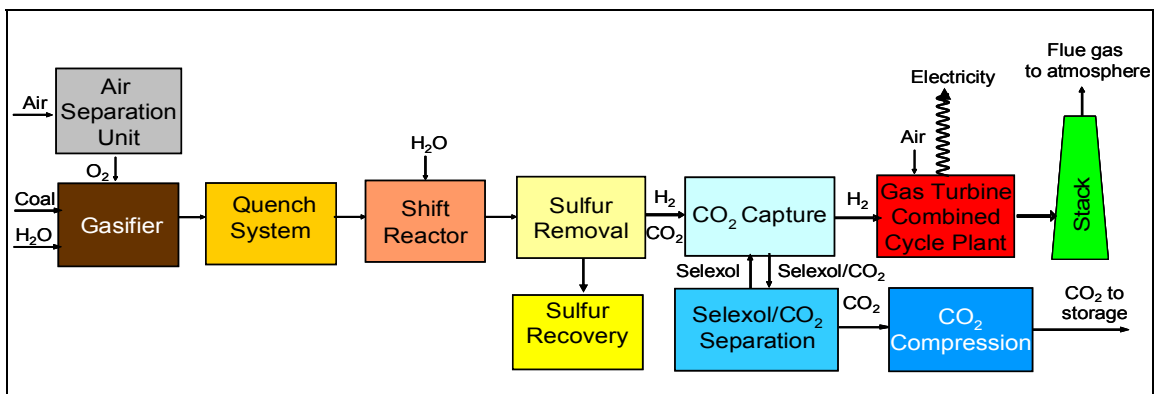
Air

Air Separation Unit

$O_2$

Coal

$H_2O$

Gasifier

Quench System

$H_2O$

Shift Reactor

Sulfur Removal

Sulfur Recovery

$H_2$

$CO_2$

$CO_2$ Capture

Selexol

Selexol/$CO_2$

Selexol/$CO_2$ Separation

$CO_2$

$CO_2$ Compression

$CO_2$ to storage

$H_2$

Air

Electricity

Gas Turbine Combined Cycle Plant

Flue gas to atmosphere

Stack